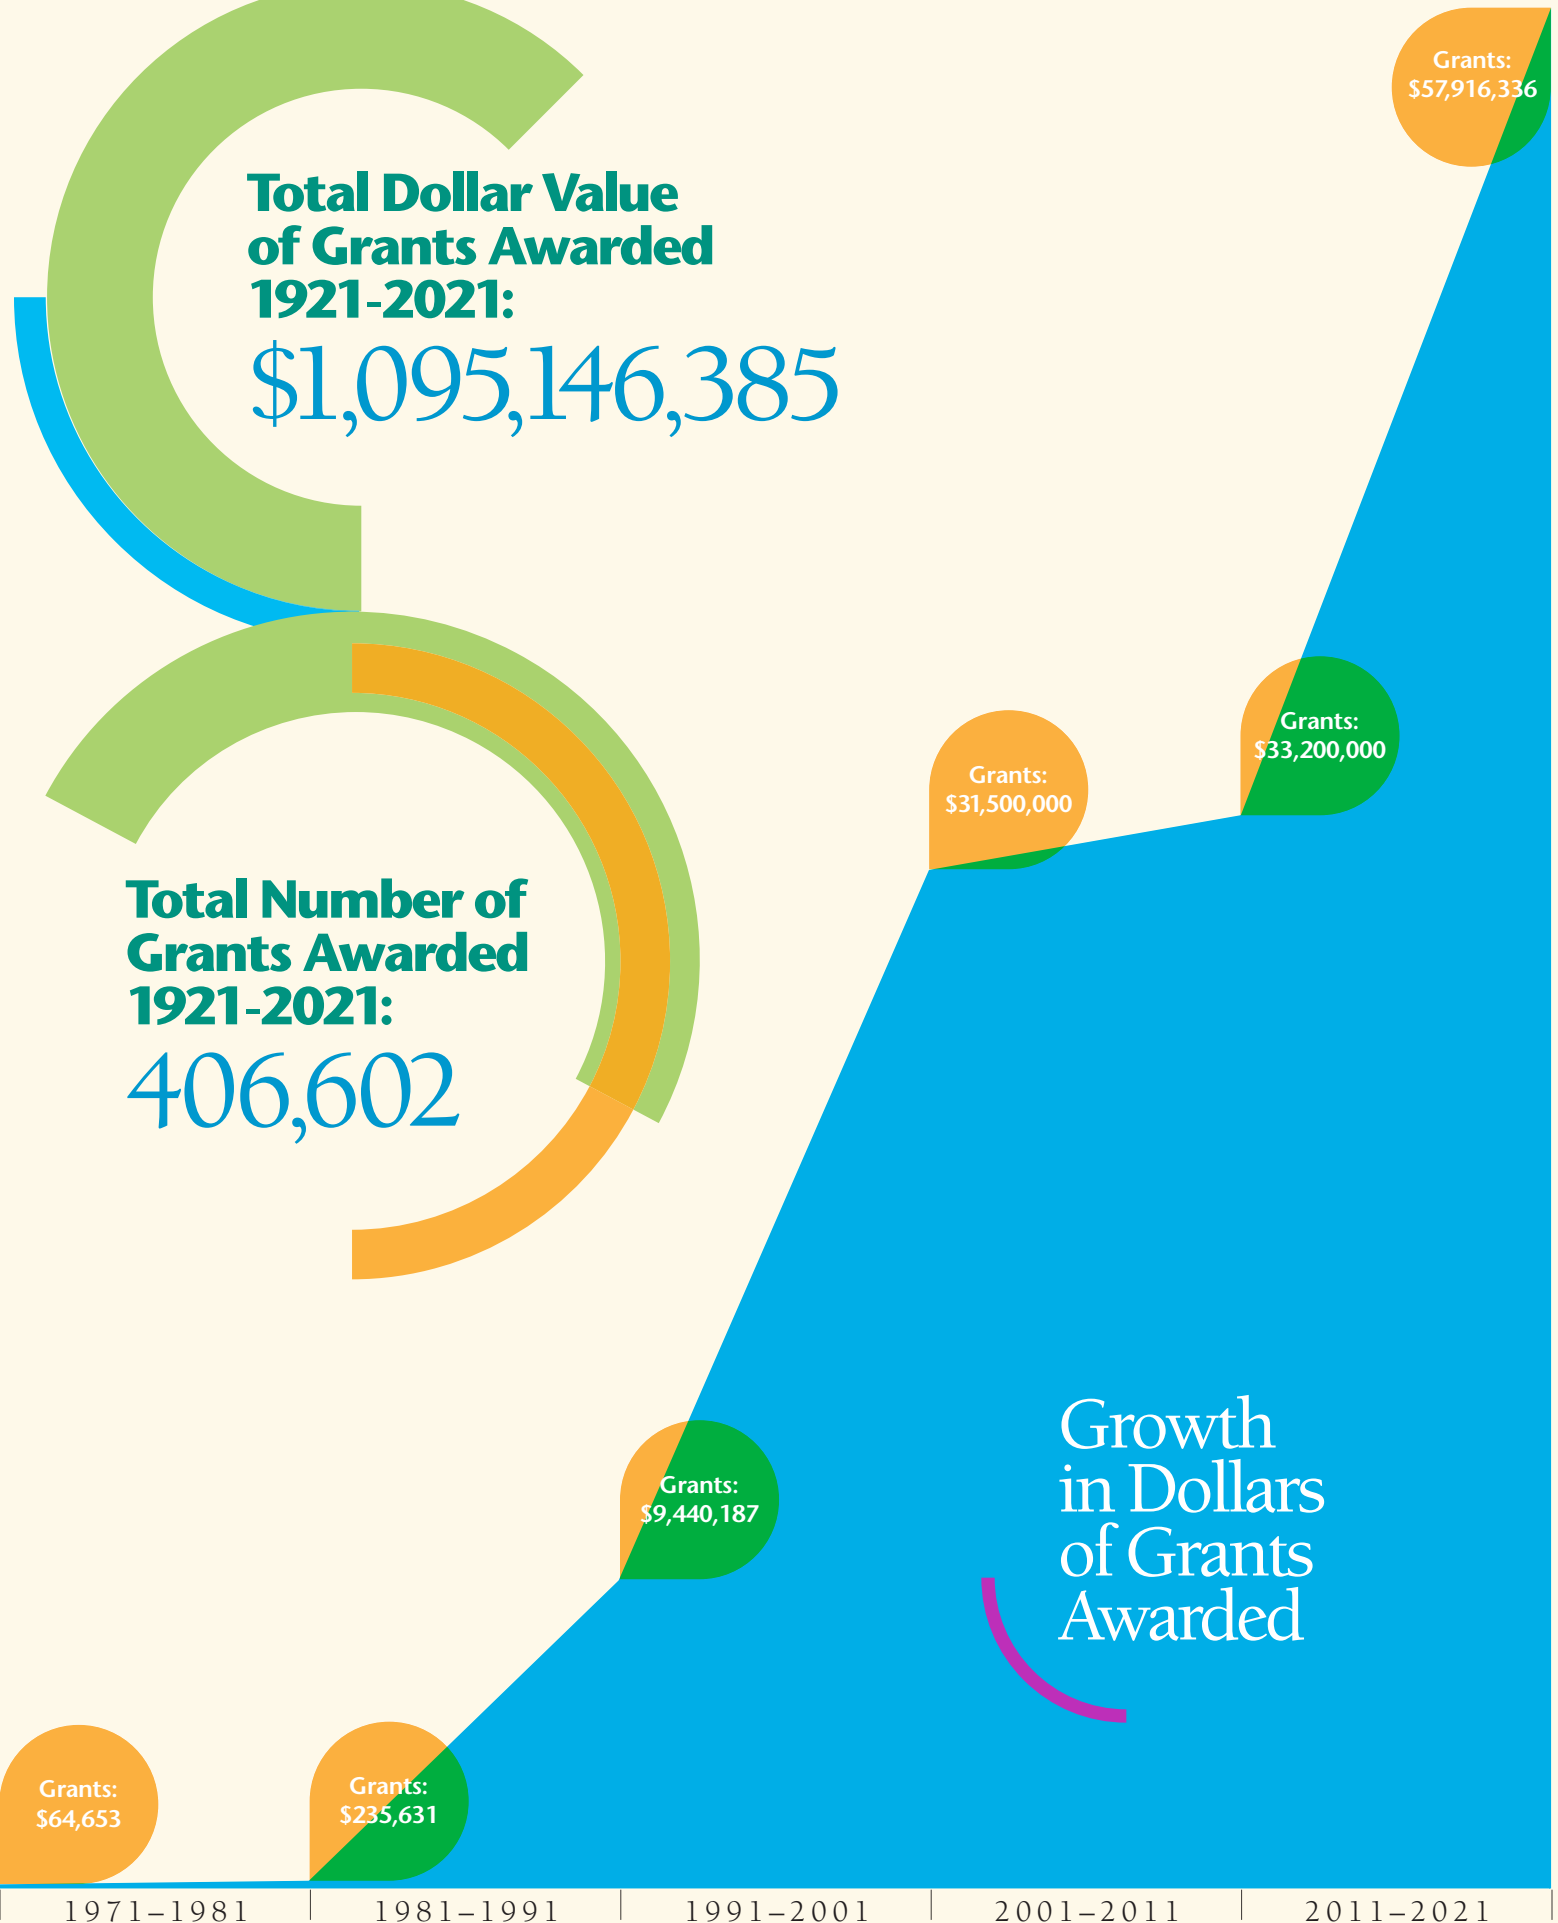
Total Dollar Value of Grants Awarded 1921-2021:

$1,095,146,385

Total Number of Grants Awarded 1921-2021:

406,602

Grants: $57,916,336

Grants: $33,200,000

Grants: $31,500,000

Grants: $9,440,187

Growth in Dollars of Grants Awarded

Grants: $64,653

Grants: $235,631

1971–1981 | 1981–1991 | 1991–2001 | 2001–2011 | 2011–2021